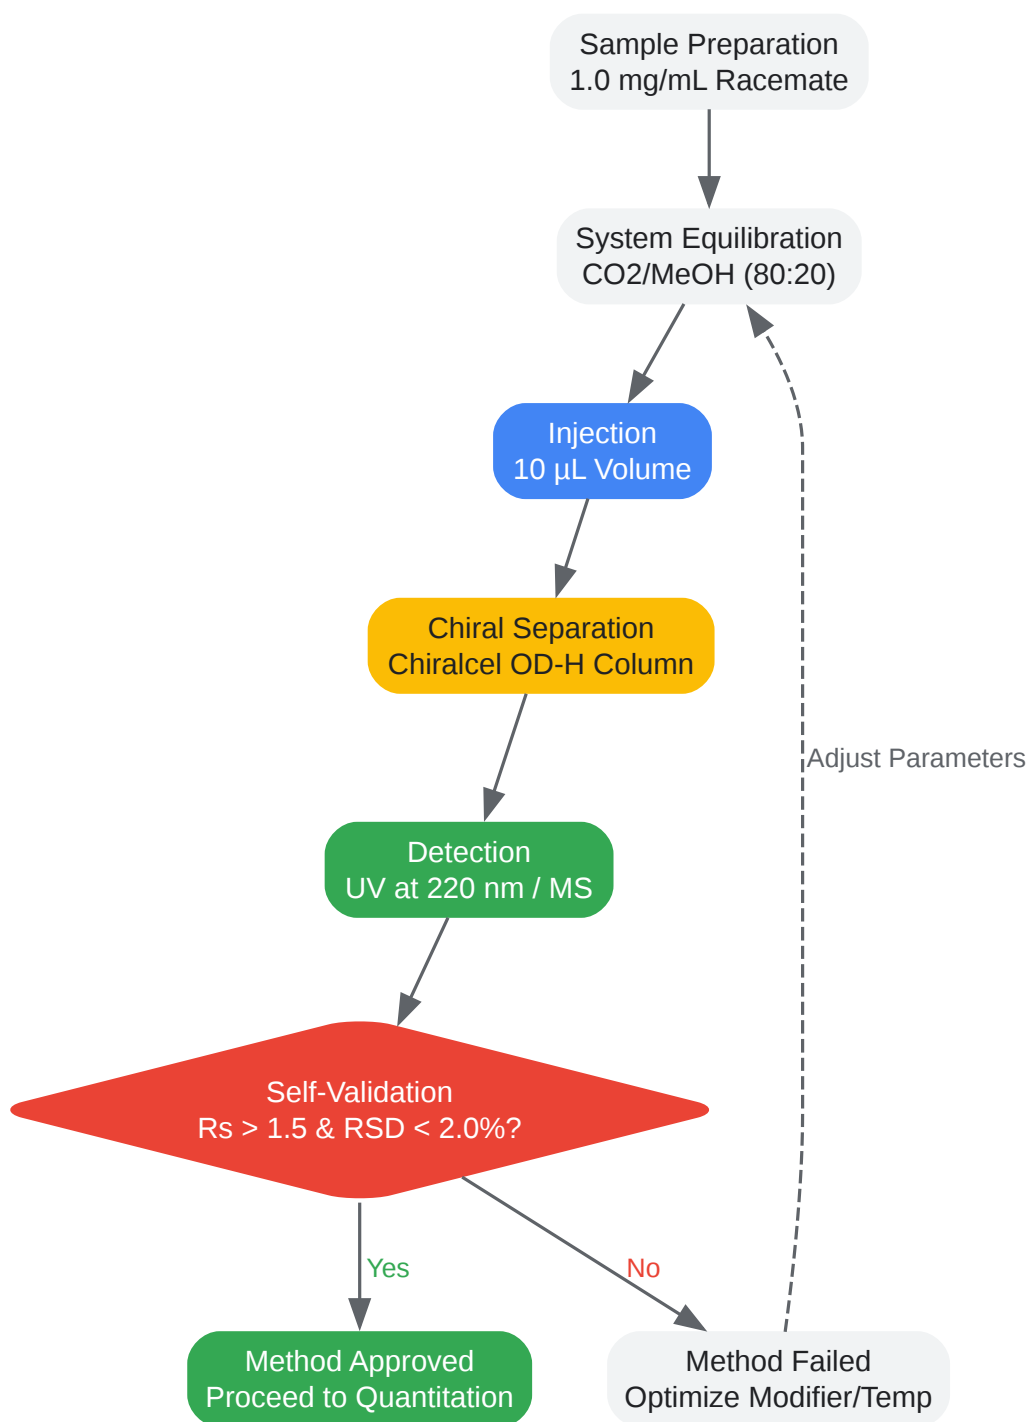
Sample Preparation
1.0 mg/mL Racemate

System Equilibration
CO2/MeOH (80:20)

Injection
10 µL Volume

Chiral Separation
Chiralcel OD-H Column

Detection
UV at 220 nm / MS

Self-Validation
Rs > 1.5 & RSD < 2.0%?

Yes

No

Method Approved
Proceed to Quantitation

Method Failed
Optimize Modifier/Temp

Adjust Parameters